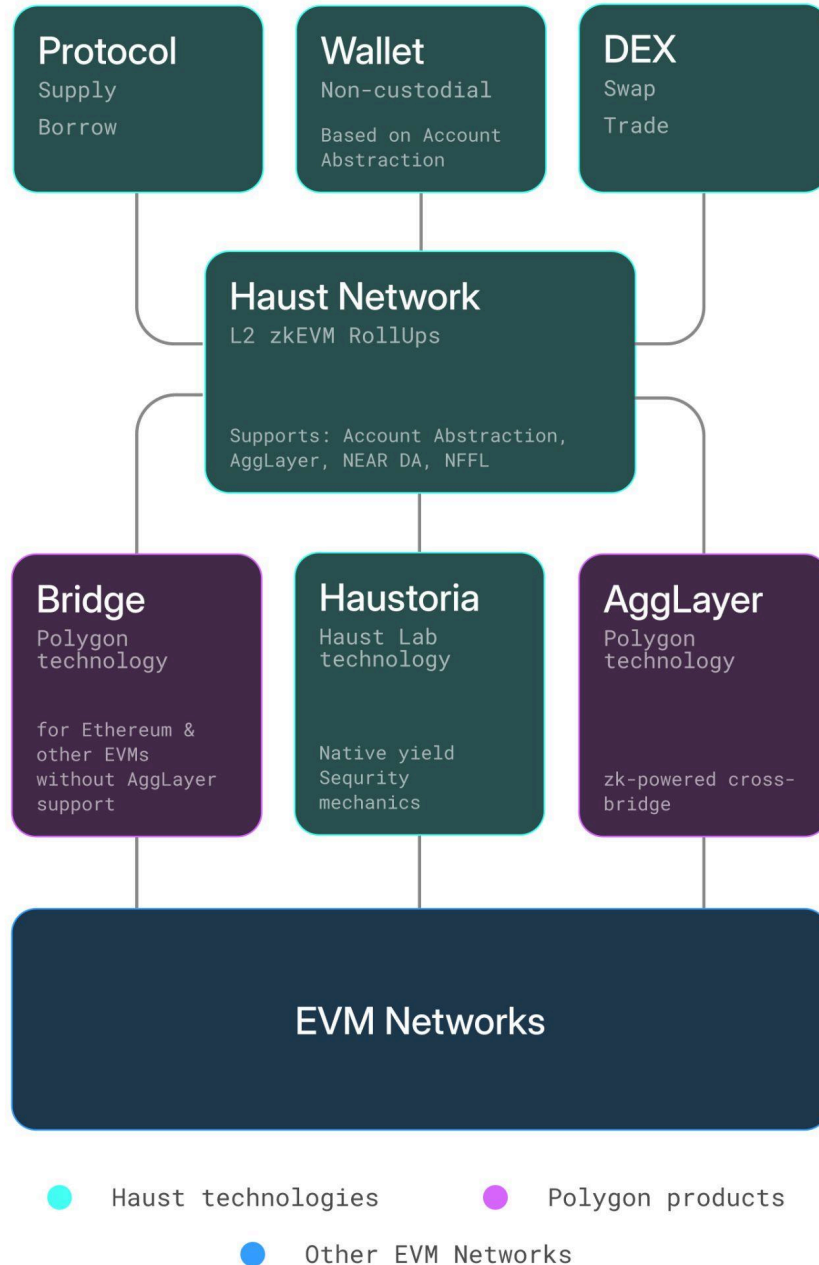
Protocol
Supply
Borrow

Wallet
Non-custodial
Based on Account Abstraction

DEX
Swap
Trade

Haust Network
L2 zkEVM RollUps
Supports: Account Abstraction, AggLayer, NEAR DA, NFFL

Bridge
Polygon technology
for Ethereum & other EVMs without AggLayer support

Haustoria
Haust Lab technology
Native yield Sequrity mechanics

AggLayer
Polygon technology
zk-powered cross-bridge

EVM Networks

Haust technologies
Polygon products
Other EVM Networks